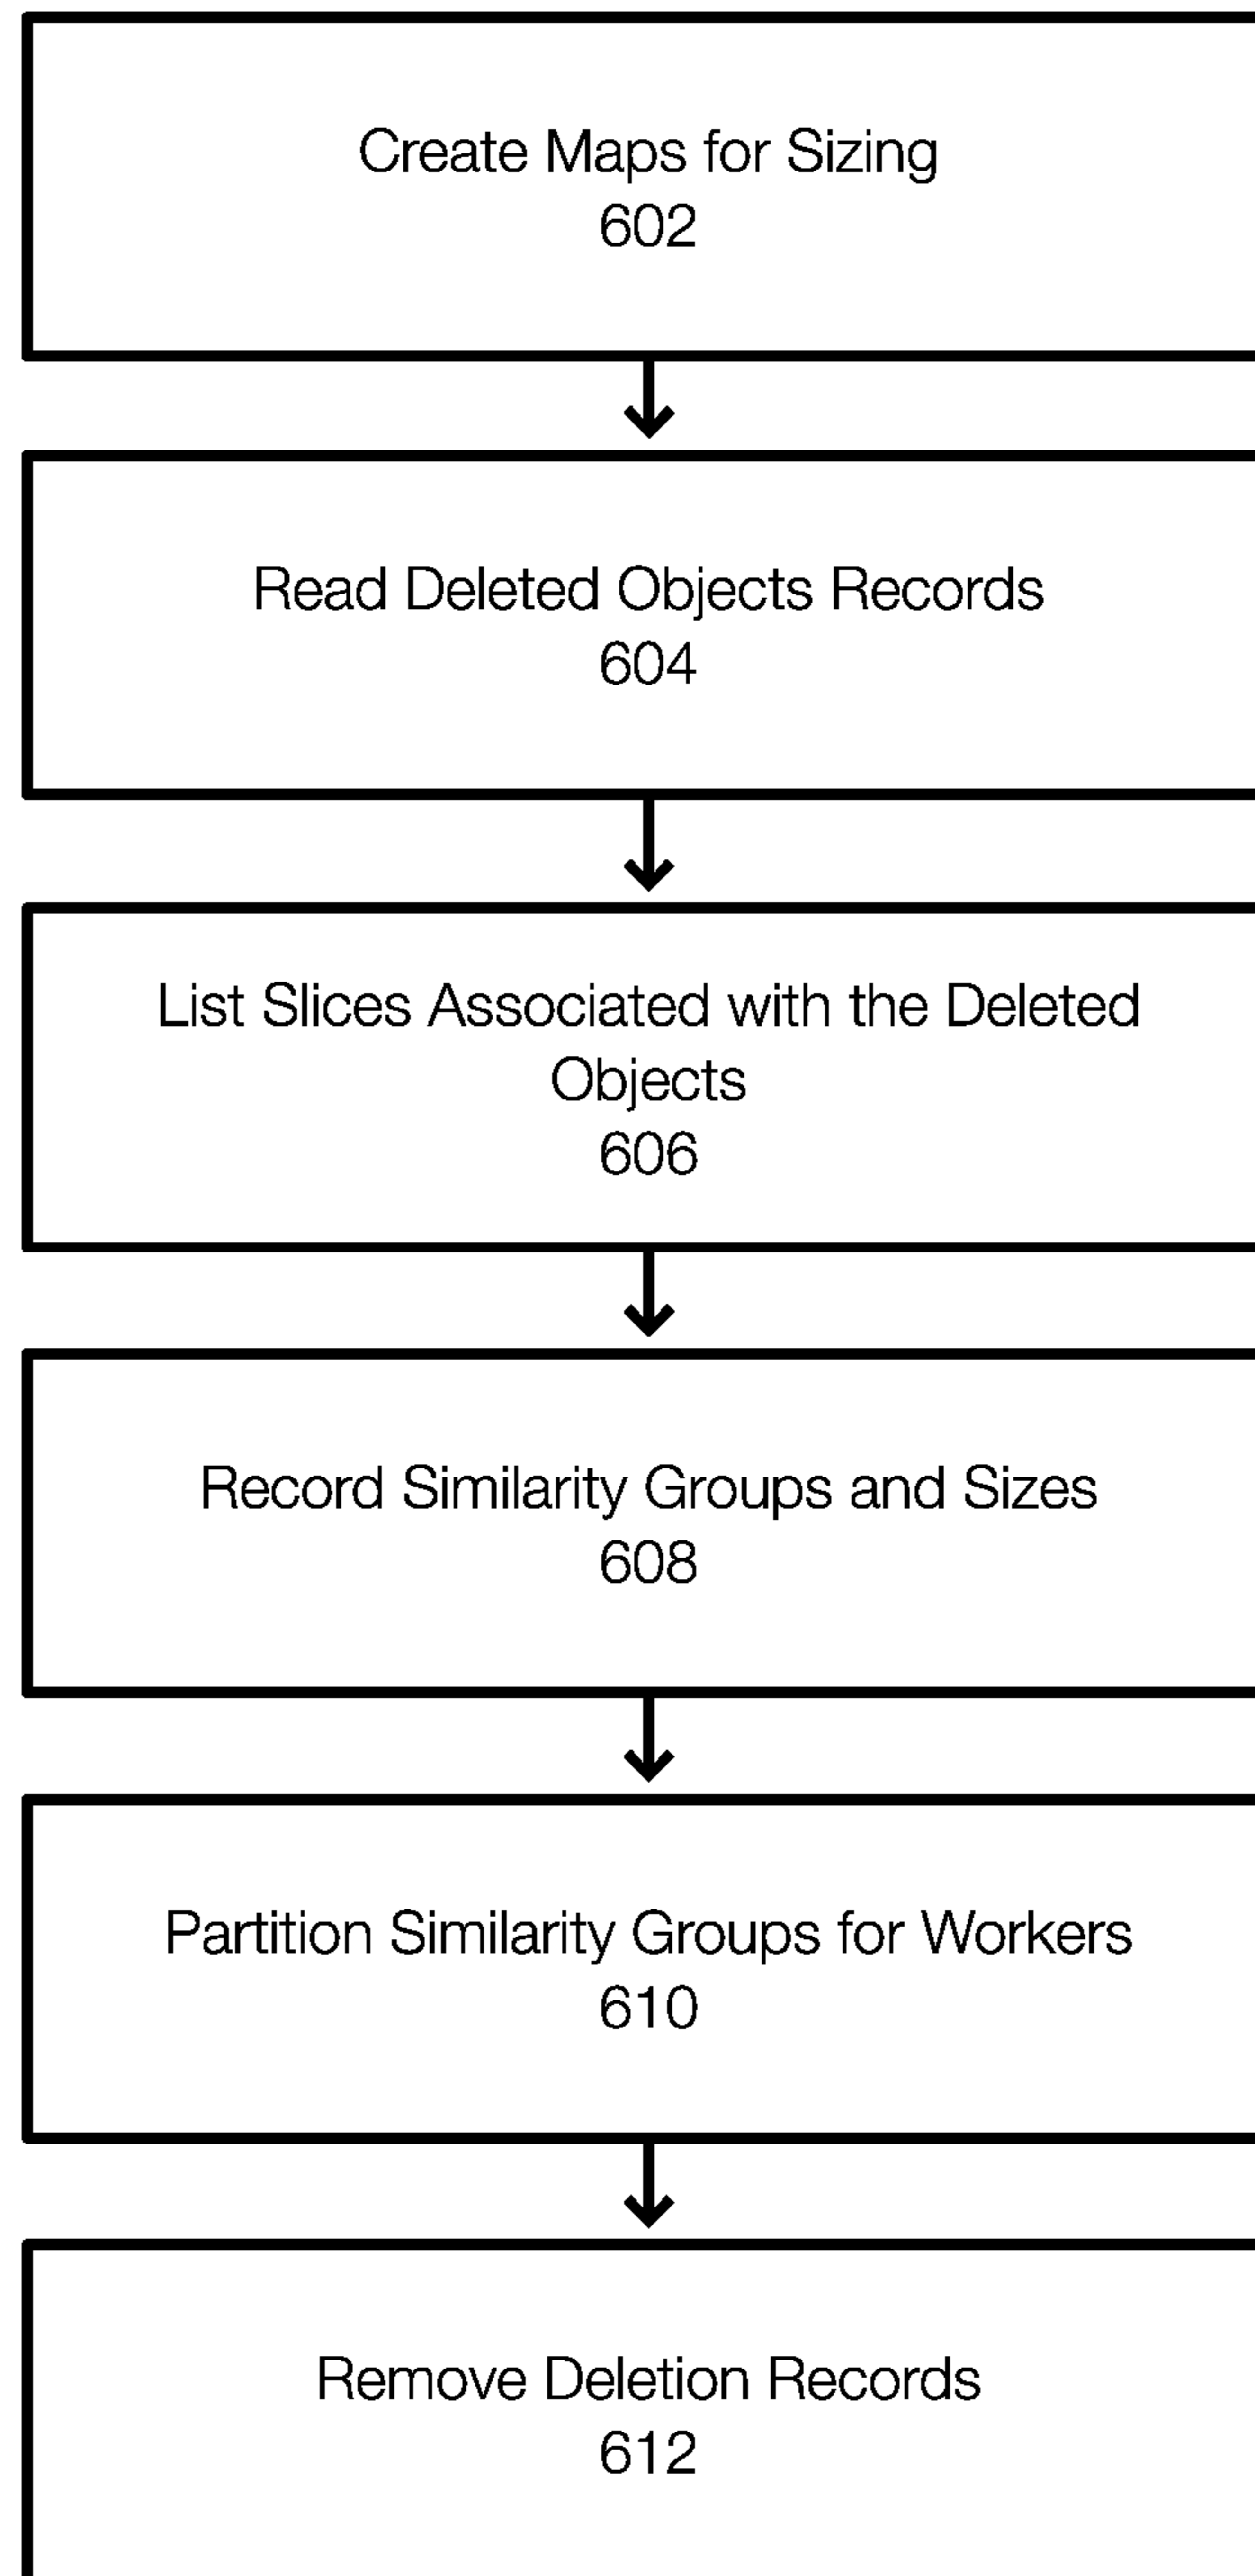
Create Maps for Sizing
602

Read Deleted Objects Records
604

List Slices Associated with the Deleted Objects
606

Record Similarity Groups and Sizes
608

Partition Similarity Groups for Workers
610

Remove Deletion Records
612